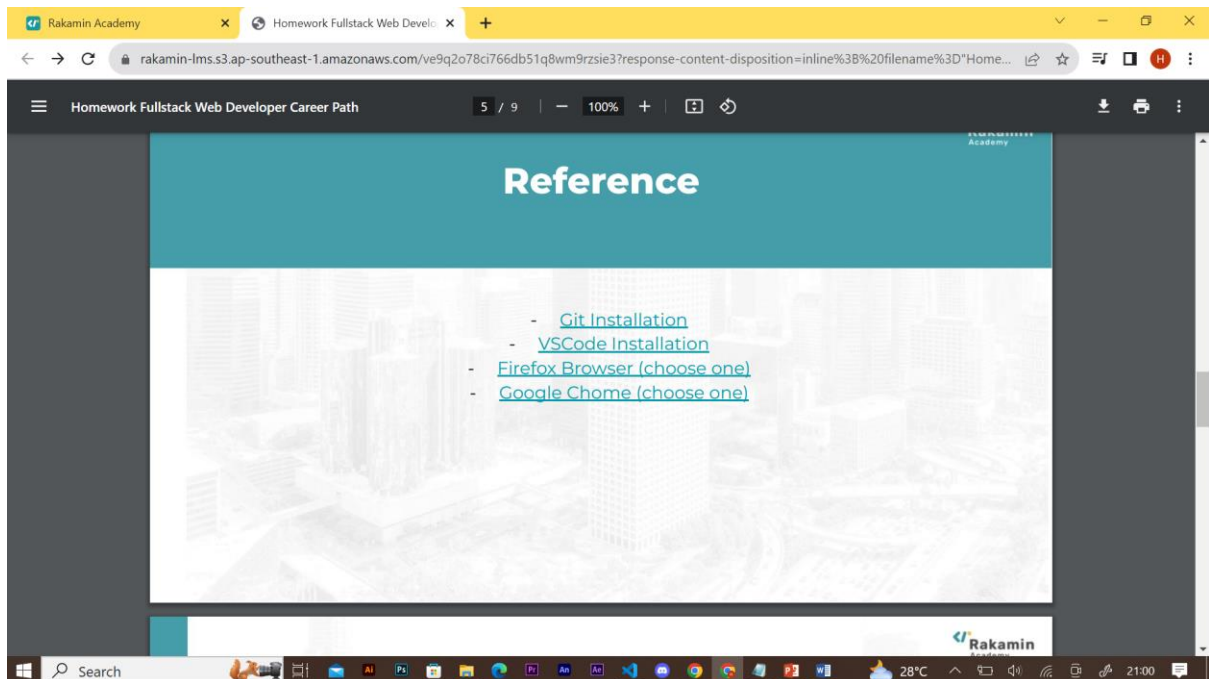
Rakamin Academy
Homework Fullstack Web Develo
rakamin-lms.s3.ap-southeast-1.amazonaws.com/ve9q2o78ci766db51q8wm9rzsie3?response-content-disposition=inline%3B%20filename%3D"Home...
Homework Fullstack Web Developer Career Path
5 / 9
100%

Rakamin Academy

Reference

- Git Installation
- VSCode Installation
- Firefox Browser (choose one)
- Google Chome (choose one)

Rakamin Academy

Search
28°C
21:00